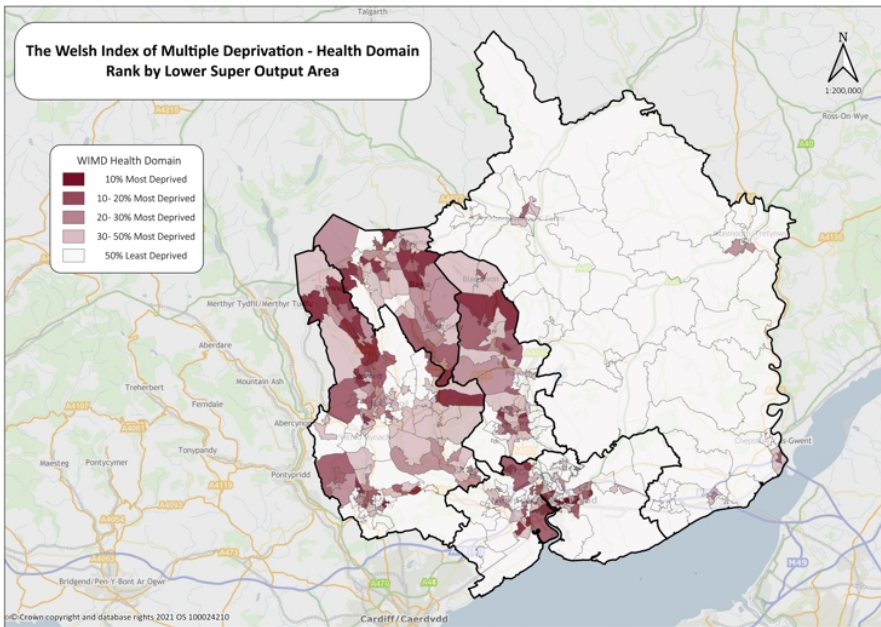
The Welsh Index of Multiple Deprivation - Health Domain
Rank by Lower Super Output Area

N

1:200,000

Talgarth

A4215

Ross-On-Wye

A40

A4136

WIMD Health Domain

| | |
|---|---|
| | 10% Most Deprived |
| | 10- 20% Most Deprived |
| | 20- 30% Most Deprived |
| | 30- 50% Most Deprived |
| | 50% Least Deprived |

Merthyr Tydfil/Merthyr Tu

Aberdare

Mountain Ash

Treherbert

Ferndale

Abercynon

A4061

Tonypandy

Maesteg

Pontycymer

A4119

Pontypridd

A4093

A4061

A473

A470

A48

Bridgend/Pen-Y-Bont Ar Ogwr

Cardiff/Caerdydd

M49

Chepstow/Cas-Gwent

© Crown copyright and database rights 2021 OS 100024210